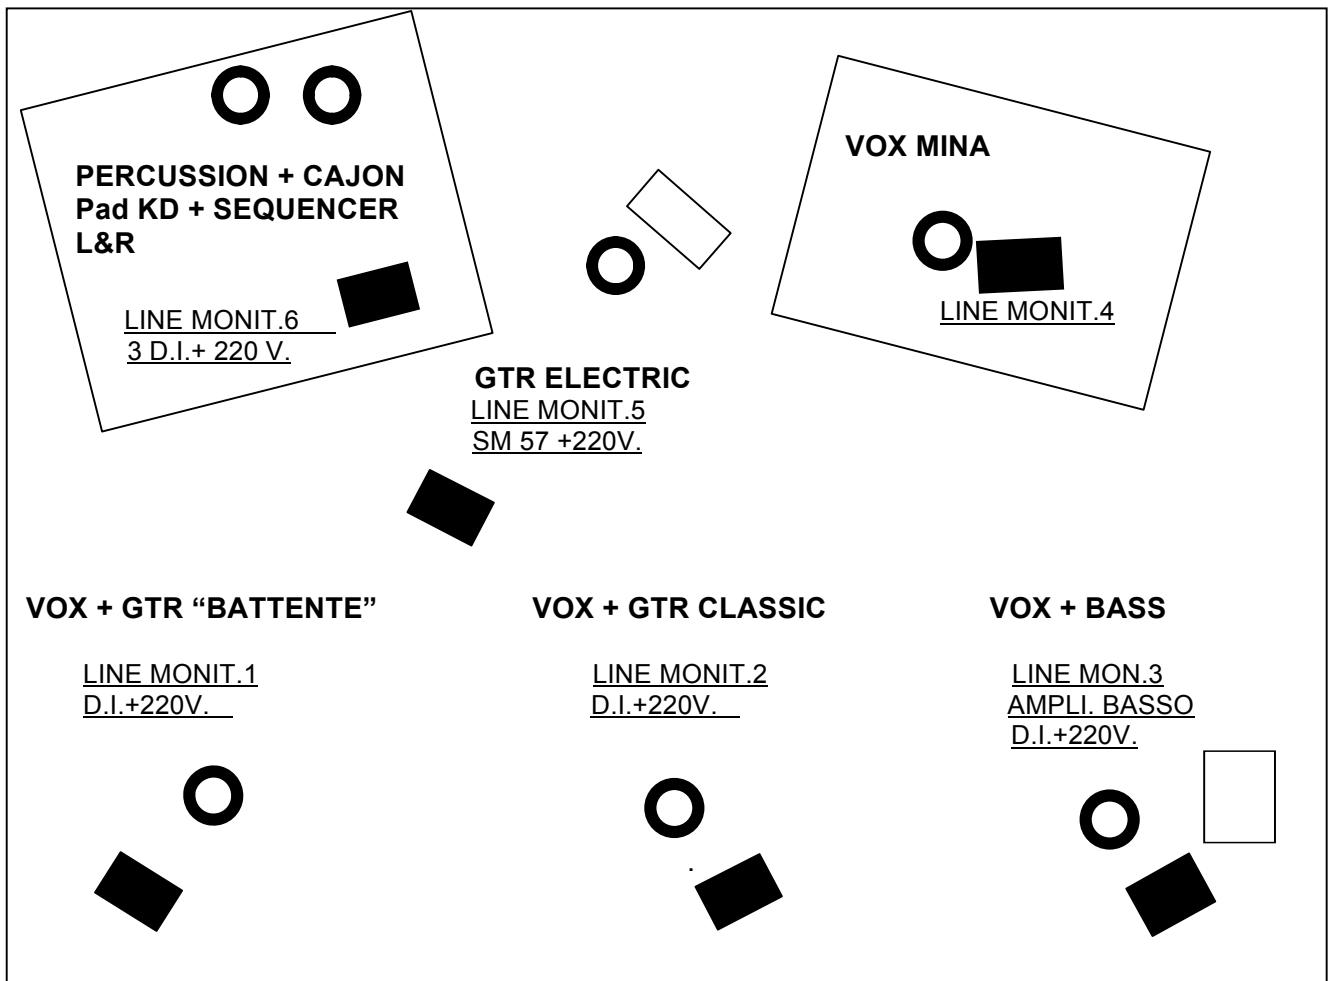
PERCUSSION + CAJON
Pad KD + SEQUENCER
L&R

LINE MONIT.6
3 D.I.+ 220 V.

VOX MINA

LINE MONIT.4

GTR ELECTRIC
LINE MONIT.5
SM 57 +220V.

VOX + GTR "BATTENTE"

LINE MONIT.1
D.I.+220V.

VOX + GTR CLASSIC

LINE MONIT.2
D.I.+220V.

VOX + BASS

LINE MON.3
AMPLI. BASSO
D.I.+220V.